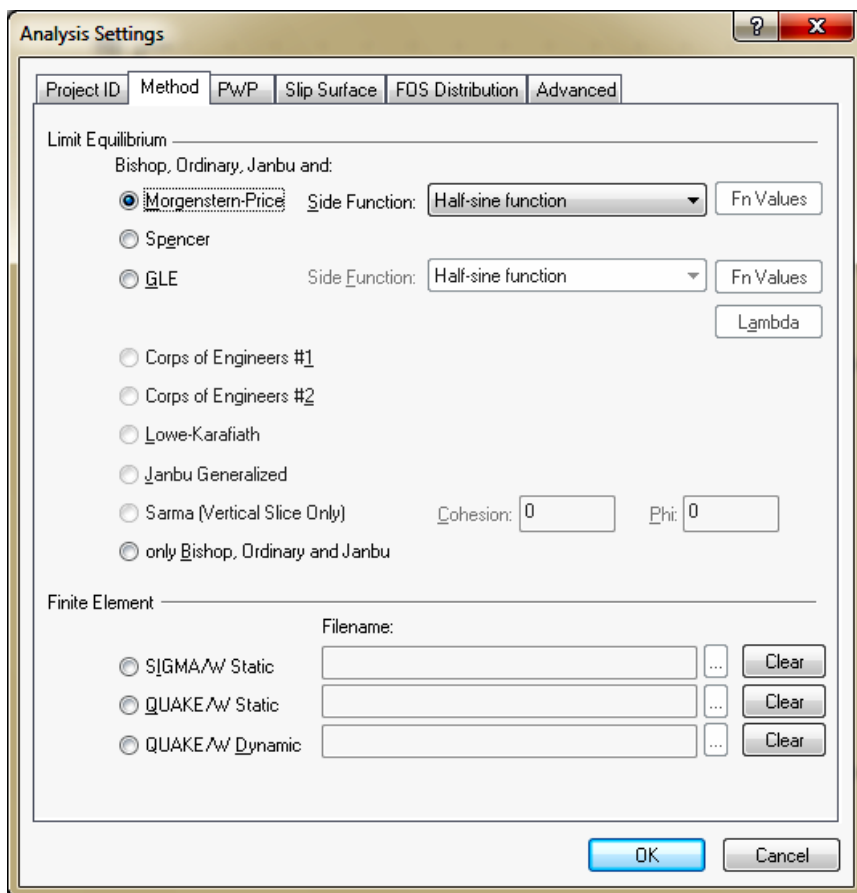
Analysis Settings

?

X

Project ID | Method | PWP | Slip Surface | FOS Distribution | Advanced

Limit Equilibrium

Bishop, Ordinary, Janbu and:

Morgenstern-Price

Side Function: Half-sine function

Fn Values

Spencer

GLE

Side Function: Half-sine function

Fn Values

Lambda

Corps of Engineers #1

Corps of Engineers #2

Lowe-Karafiath

Janbu Generalized

Sarma (Vertical Slice Only)

Cohesion: 0

Phi: 0

only Bishop, Ordinary and Janbu

Finite Element

Filename:

SIGMA/W Static

...

Clear

QUAKE/W Static

...

Clear

QUAKE/W Dynamic

...

Clear

OK

Cancel